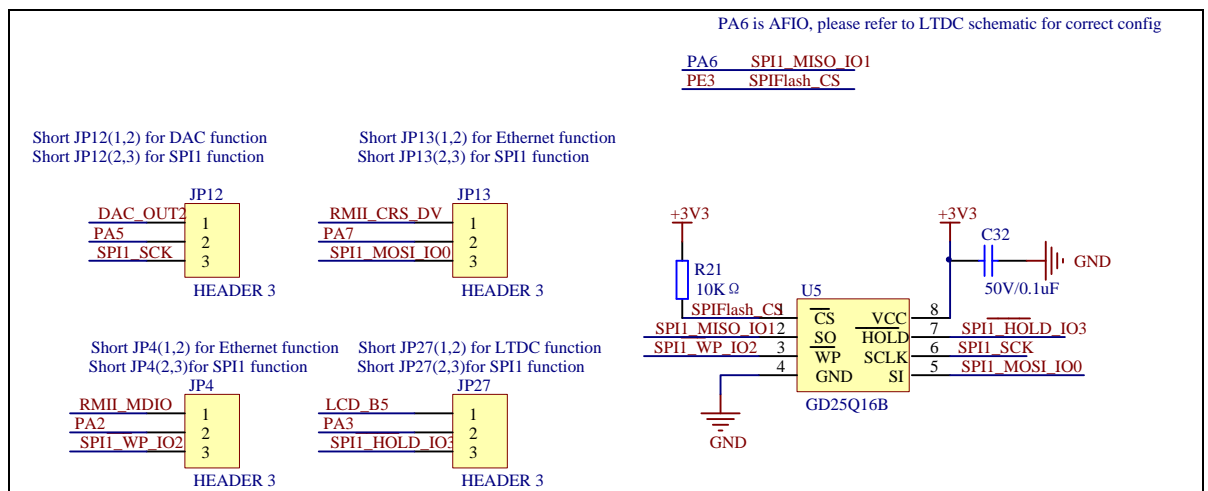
PA6 is AFIO, please refer to LTDC schematic for correct config

PA6 SPI1_MISO_IO1
PE3 SPIFlash_CS

Short JP12(1,2) for DAC function
Short JP12(2,3) for SPI1 function

JP12
DAC_OUT2 1
PA5 2
SPI1_SCK 3
HEADER 3

Short JP13(1,2) for Ethernet function
Short JP13(2,3) for SPI1 function

JP13
RMII_CRS_DV 1
PA7 2
SPI1_MOSI_IO0 3
HEADER 3

+3V3
R21
10K Ω
SPIFlash_CS 1
SPI1_MISO_IO1 2
SPI1_WP_IO2 3
4
GND

U5
CS
SO
WP
GND
VCC
HOLD
SCLK
SI
GD25Q16B

+3V3
C32
50V/0.1uF
GND

8
7 SPI1_HOLD_IO3
6 SPI1_SCK
5 SPI1_MOSI_IO0

Short JP4(1,2) for Ethernet function
Short JP4(2,3)for SPI1 function

JP4
RMII_MDIO 1
PA2 2
SPI1_WP_IO2 3
HEADER 3

Short JP27(1,2) for LTDC function
Short JP27(2,3) for SPI1 function

JP27
LCD_B5 1
PA3 2
SPI1_HOLD_IO3 3
HEADER 3